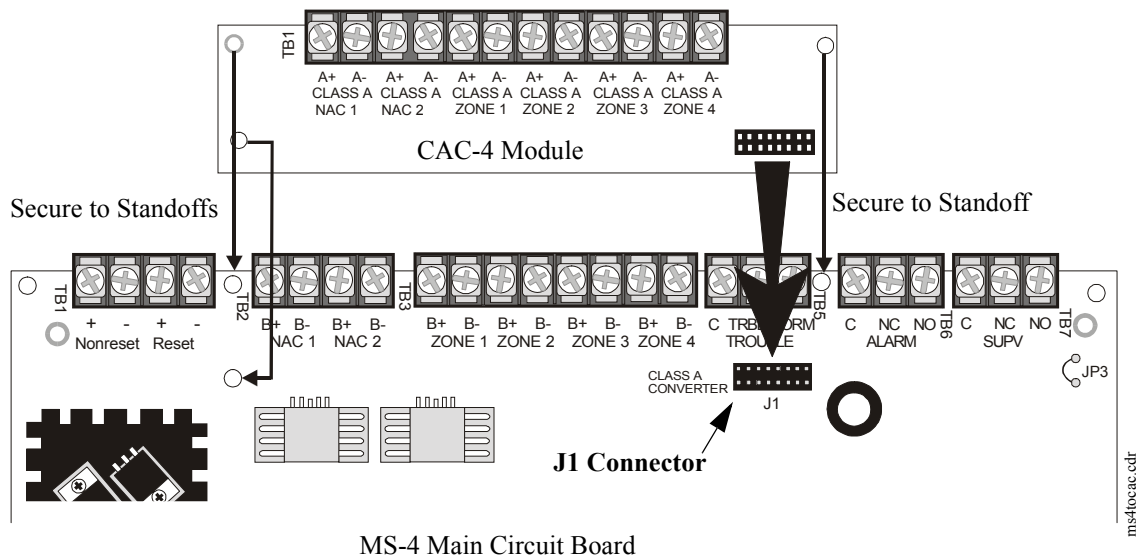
TB1
A+ A- CLASS A NAC 1
A+ A- CLASS A NAC 2
A+ A- CLASS A ZONE 1
A+ A- CLASS A ZONE 2
A+ A- CLASS A ZONE 3
A+ A- CLASS A ZONE 4

CAC-4 Module

Secure to Standoffs

Secure to Standoff

TB1
+ - + -
Nonreset Reset

TB2
B+ B- B+ B-
NAC 1 NAC 2

TB3
B+ B- B+ B- B+ B- B+ B-
ZONE 1 ZONE 2 ZONE 3 ZONE 4

C TRBL NORM
TROUBLE

TB5
C NC NO
ALARM

TB6
C NC NO
SUPV

TB7

JP3

CLASS A CONVERTER
J1

J1 Connector

ms4tocac.cdr

MS-4 Main Circuit Board